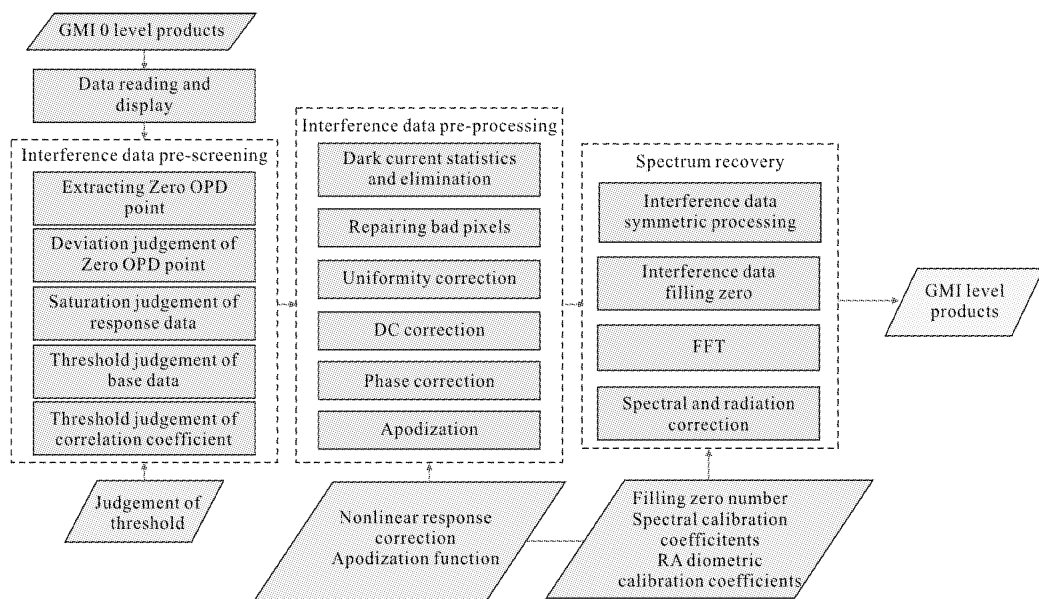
GMI 0 level products

Data reading and display

Interference data pre-screening

Extracting Zero OPD point

Deviation judgement of Zero OPD point

Saturation judgement of response data

Threshold judgement of base data

Threshold judgement of correlation coefficient

Judgement of threshold

Interference data pre-processing

Dark current statistics and elimination

Repairing bad pixels

Uniformity correction

DC correction

Phase correction

Apodization

Nonlinear response correction
Apodization function

Spectrum recovery

Interference data symmetric processing

Interference data filling zero

FFT

Spectral and radiation correction

Filling zero number
Spectral calibration coefficitents
RA diometric calibration coefficients

GMI level products